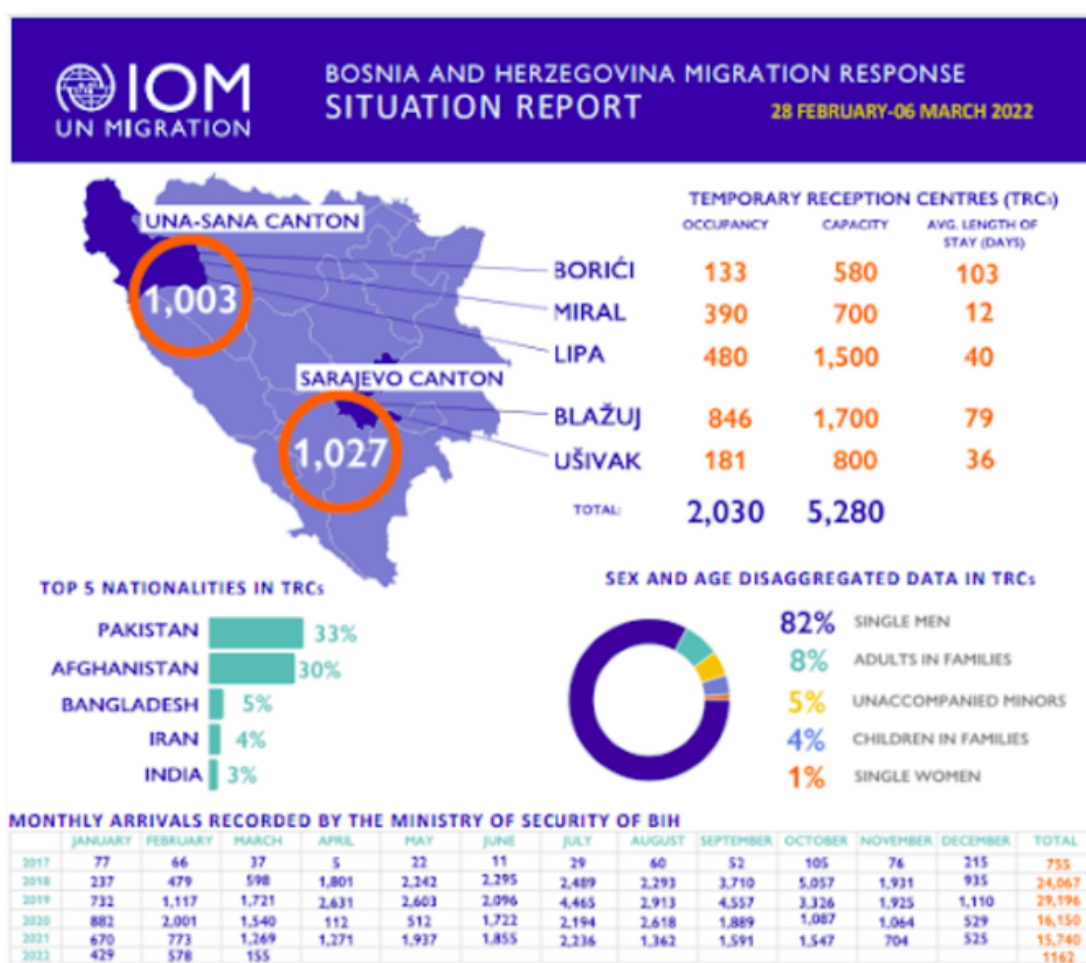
IOM
UN MIGRATION

BOSNIA AND HERZEGOVINA MIGRATION RESPONSE
SITUATION REPORT
28 FEBRUARY-06 MARCH 2022

UNA-SANA CANTON
1,003
SARAJEVO CANTON
1,027

TEMPORARY RECEPTION CENTRES (TRCs)

| | OCCUPANCY | CAPACITY | AVG. LENGTH OF STAY (DAYS) |
|---|---|---|---|
| BORIĆI | 133 | 580 | 103 |
| MIRAL | 390 | 700 | 12 |
| LIPA | 480 | 1,500 | 40 |
| BLAŽUJ | 846 | 1,700 | 79 |
| UŠIVAK | 181 | 800 | 36 |
| TOTAL: | 2,030 | 5,280 | |

TOP 5 NATIONALITIES IN TRCs
PAKISTAN 33%
AFGHANISTAN 30%
BANGLADESH 5%
IRAN 4%
INDIA 3%

SEX AND AGE DISAGGREGATED DATA IN TRCs
82% SINGLE MEN
8% ADULTS IN FAMILIES
5% UNACCOMPANIED MINORS
4% CHILDREN IN FAMILIES
1% SINGLE WOMEN

MONTHLY ARRIVALS RECORDED BY THE MINISTRY OF SECURITY OF BIH

| | JANUARY | FEBRUARY | MARCH | APRIL | MAY | JUNE | JULY | AUGUST | SEPTEMBER | OCTOBER | NOVEMBER | DECEMBER | TOTAL |
|---|---|---|---|---|---|---|---|---|---|---|---|---|---|
| 2017 | 77 | 66 | 37 | 5 | 22 | 11 | 29 | 60 | 52 | 105 | 76 | 215 | 755 |
| 2018 | 237 | 479 | 598 | 1,801 | 2,242 | 2,295 | 2,489 | 2,293 | 3,710 | 5,057 | 1,931 | 935 | 24,067 |
| 2019 | 732 | 1,117 | 1,721 | 2,631 | 2,603 | 2,096 | 4,465 | 2,913 | 4,557 | 3,326 | 1,925 | 1,110 | 29,196 |
| 2020 | 882 | 2,001 | 1,540 | 112 | 512 | 1,722 | 2,194 | 2,618 | 1,889 | 1,087 | 1,064 | 529 | 16,150 |
| 2021 | 670 | 773 | 1,269 | 1,271 | 1,937 | 1,855 | 2,236 | 1,362 | 1,591 | 1,547 | 704 | 525 | 15,740 |
| 2022 | 429 | 578 | 155 | | | | | | | | | | 1162 |